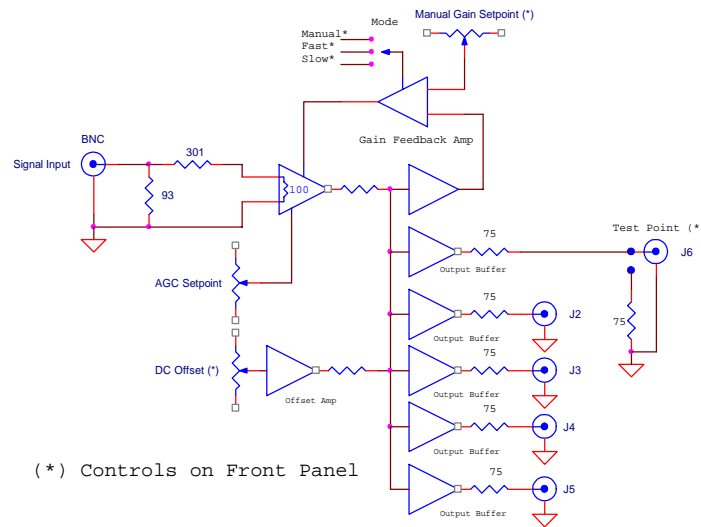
Mode
Manual Gain Setpoint (*)
Manual*
Fast*
Slow*
Gain Feedback Amp
BNC
Signal Input
301
93
100
AGC Setpoint
DC Offset (*)
Offset Amp
75
Output Buffer
Test Point (*
J6
75
75
Output Buffer
J2
75
Output Buffer
J3
75
Output Buffer
J4
75
Output Buffer
J5
(*) Controls on Front Panel